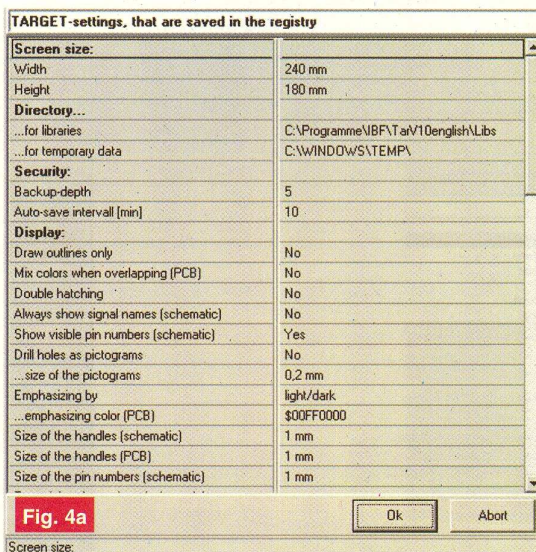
TARGET-settings, that are saved in the registry

| Screen size: | |
|---|---|
| Width | 240 mm |
| Height | 180 mm |
| Directory... | |
| ...for libraries | C:\Programme\IBF\TarV10english\Libs |
| ...for temporary data | C:\WINDOWS\TEMP\ |
| Security: | |
| Backup-depth | 5 |
| Auto-save intervall [min] | 10 |
| Display: | |
| Draw outlines only | No |
| Mix colors when overlapping (PCB) | No |
| Double hatching | No |
| Always show signal names (schematic) | No |
| Show visible pin numbers (schematic) | Yes |
| Drill holes as pictograms | No |
| ...size of the pictograms | 0,2 mm |
| Emphasizing by | light/dark |
| ...emphasizing color (PCB) | $00FF0000 |
| Size of the handles (schematic) | 1 mm |
| Size of the handles (PCB) | 1 mm |
| Size of the pin numbers (schematic) | 1 mm |

Fig. 4a

Ok

Abort

Screen size: